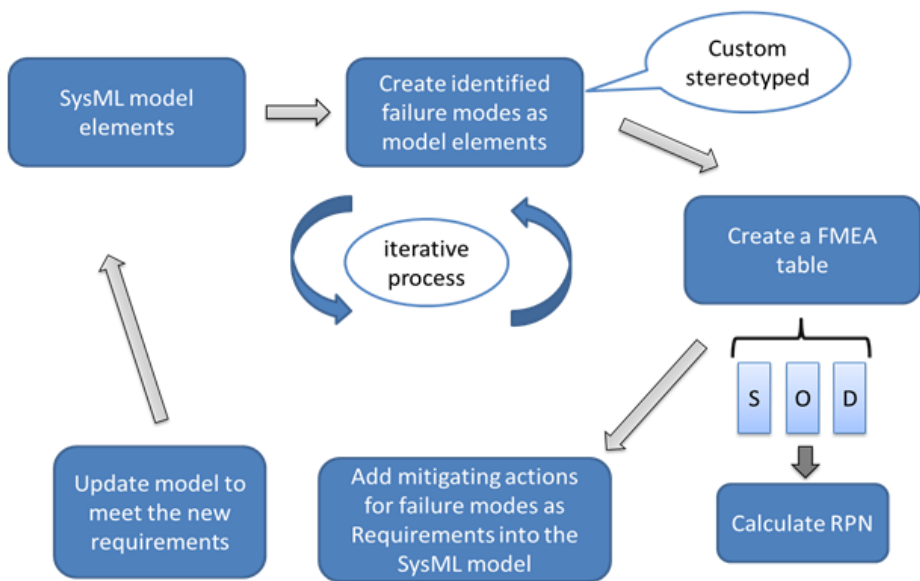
SysML model elements

Create identified failure modes as model elements

Custom stereotyped

iterative process

Create a FMEA table

S

O

D

Calculate RPN

Add mitigating actions for failure modes as Requirements into the SysML model

Update model to meet the new requirements